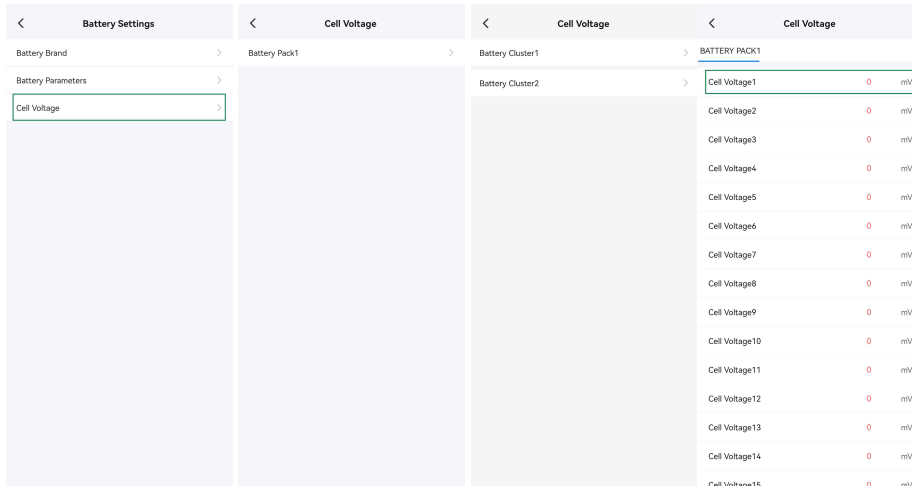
< Battery Settings

Battery Brand >

Battery Parameters >

Cell Voltage >

< Cell Voltage

Battery Pack1 >

< Cell Voltage

Battery Cluster1 >

Battery Cluster2 >

< Cell Voltage

BATTERY PACK1

| | | |
|---|---|---|
| Cell Voltage1 | 0 | mV |
| Cell Voltage2 | 0 | mV |
| Cell Voltage3 | 0 | mV |
| Cell Voltage4 | 0 | mV |
| Cell Voltage5 | 0 | mV |
| Cell Voltage6 | 0 | mV |
| Cell Voltage7 | 0 | mV |
| Cell Voltage8 | 0 | mV |
| Cell Voltage9 | 0 | mV |
| Cell Voltage10 | 0 | mV |
| Cell Voltage11 | 0 | mV |
| Cell Voltage12 | 0 | mV |
| Cell Voltage13 | 0 | mV |
| Cell Voltage14 | 0 | mV |
| Cell Voltage15 | 0 | mV |